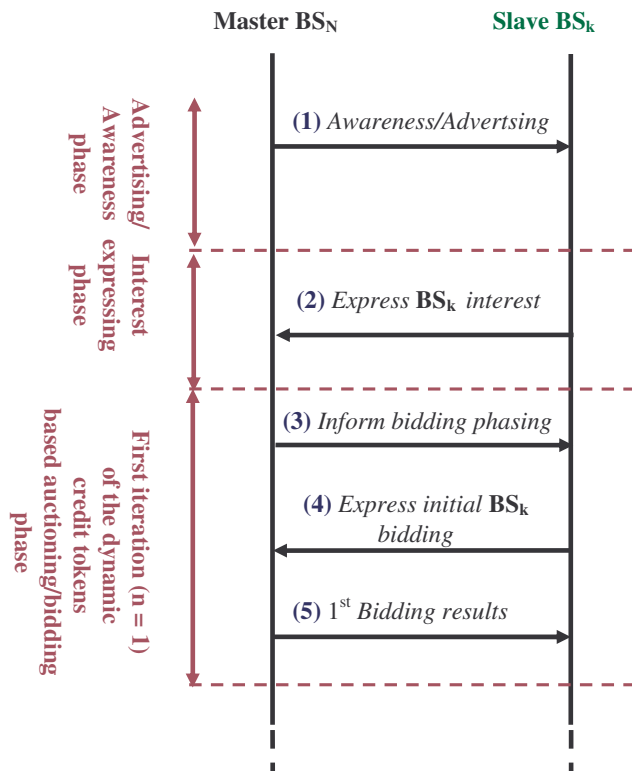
Master $BS_N$

Slave $BS_k$

Advertising/ Awareness phase

(1) Awareness/Advertsing

Interest expressing phase

(2) Express $BS_k$ interest

First iteration (n = 1) of the dynamic credit tokens based auctioning/bidding phase

(3) Inform bidding phasing

(4) Express initial $BS_k$ bidding

(5) $1^{st}$ Bidding results